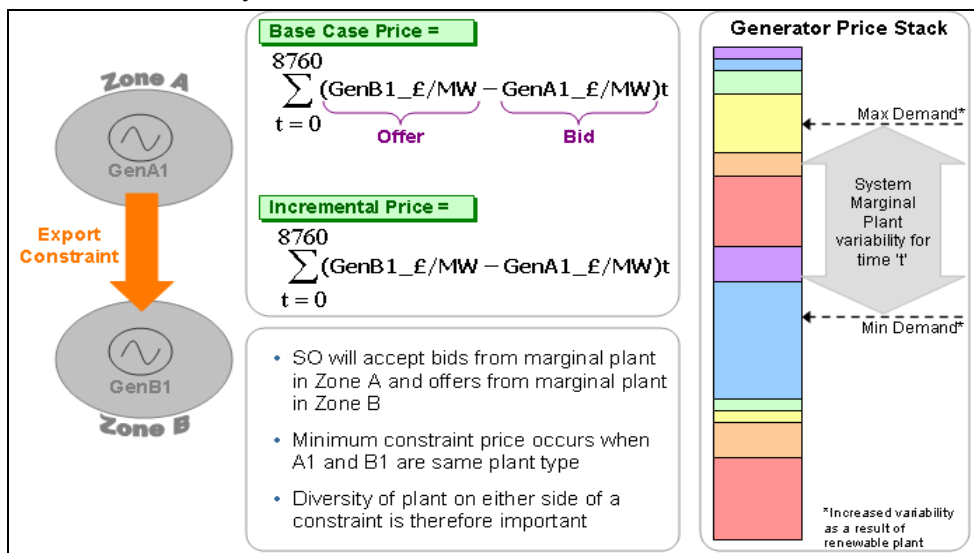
Zone A

GenA1

Export Constraint

GenB1

Zone B

Base Case Price =

$\sum_{t=0}^{8760}(\text{GenB1\_£/MW} - \text{GenA1\_£/MW})t$

Offer

Bid

Incremental Price =

$\sum_{t=0}^{8760}(\text{GenB1\_£/MW} - \text{GenA1\_£/MW})t$

• SO will accept bids from marginal plant in Zone A and offers from marginal plant in Zone B

• Minimum constraint price occurs when A1 and B1 are same plant type

• Diversity of plant on either side of a constraint is therefore important

Generator Price Stack

Max Demand*

System Marginal Plant variability for time 't'

Min Demand*

*Increased variability as a result of renewable plant